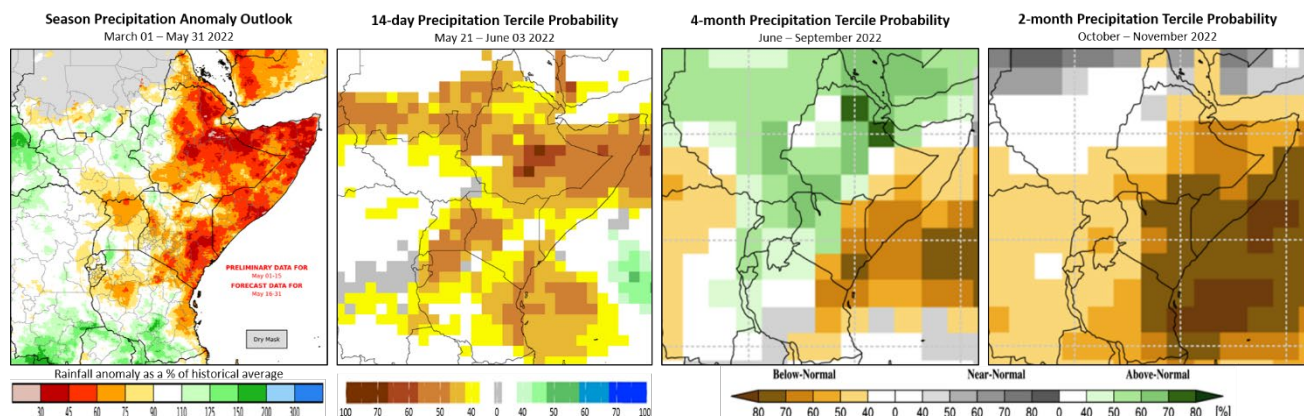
Season Precipitation Anomaly Outlook
March 01 – May 31 2022

PRELIMINARY DATA FOR
May 01-15
FORECAST DATA FOR
May 16-31

Dry Mask

Rainfall anomaly as a % of historical average

30 45 60 75 90 110 125 150 200 300

14-day Precipitation Tercile Probability
May 21 – June 03 2022

100 70 60 50 40 0 40 50 60 70 100

4-month Precipitation Tercile Probability
June – September 2022

2-month Precipitation Tercile Probability
October – November 2022

Below-Normal Near-Normal Above-Normal

80 70 60 50 40 0 40 50 60 70 80 0 40 50 60 70 80 [%]